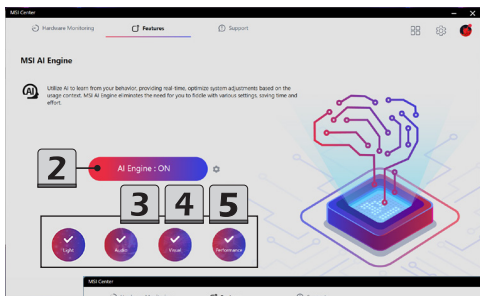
MSI Center

Hardware Monitoring

Features

Support

MSI AI Engine

Utilize AI to learn from your behavior, providing real-time, optimize system adjustments based on the usage context. MSI AI Engine eliminates the need for you to fiddle with various settings, saving time and effort.

2

AI Engine : ON

3

4

5

Light

Audio

Visual

Performance

MSI Center

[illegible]